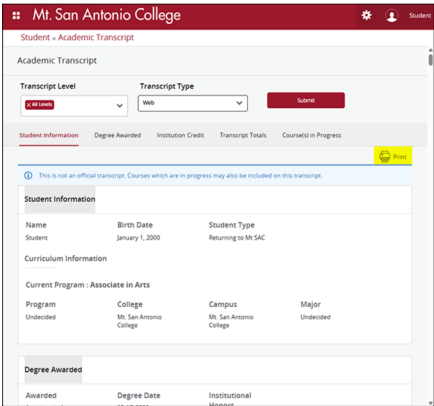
Mt. San Antonio College

Student

Student » Academic Transcript

Academic Transcript

Transcript Level

× All Levels

Transcript Type

Web

Submit

Student Information | Degree Awarded | Institution Credit | Transcript Totals | Course(s) in Progress

Print

This is not an official transcript. Courses which are in progress may also be included on this transcript.

Student Information

| Name | Birth Date | Student Type |
|---|---|---|
| Student | January 1, 2000 | Returning to Mt SAC |

Curriculum Information

Current Program : Associate in Arts

| Program | College | Campus | Major |
|---|---|---|---|
| Undecided | Mt. San Antonio College | Mt. San Antonio College | Undecided |

Degree Awarded

| Awarded | Degree Date | Institutional Honors |
|---|---|---|